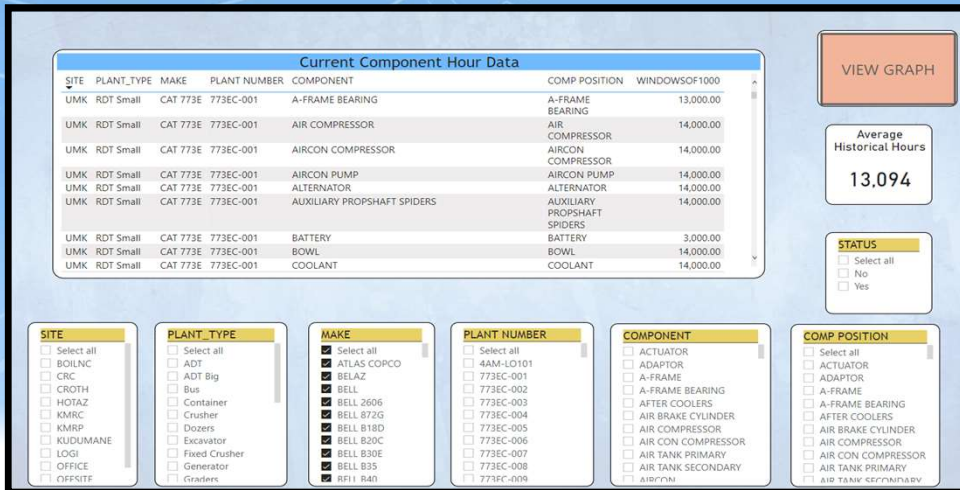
Current Component Hour Data

| SITE | PLANT_TYPE | MAKE | PLANT NUMBER | COMPONENT | COMP POSITION | WINDOWSOF1000 |
|---|---|---|---|---|---|---|
| UMK | RDT Small | CAT 773E | 773EC-001 | A-FRAME BEARING | A-FRAME BEARING | 13,000.00 |
| UMK | RDT Small | CAT 773E | 773EC-001 | AIR COMPRESSOR | AIR COMPRESSOR | 14,000.00 |
| UMK | RDT Small | CAT 773E | 773EC-001 | AIRCON COMPRESSOR | AIRCON COMPRESSOR | 14,000.00 |
| UMK | RDT Small | CAT 773E | 773EC-001 | AIRCON PUMP | AIRCON PUMP | 14,000.00 |
| UMK | RDT Small | CAT 773E | 773EC-001 | ALTERNATOR | ALTERNATOR | 14,000.00 |
| UMK | RDT Small | CAT 773E | 773EC-001 | AUXILIARY PROPSHAFT SPIDERS | AUXILIARY PROPSHAFT SPIDERS | 14,000.00 |
| UMK | RDT Small | CAT 773E | 773EC-001 | BATTERY | BATTERY | 3,000.00 |
| UMK | RDT Small | CAT 773E | 773EC-001 | BOWL | BOWL | 14,000.00 |
| UMK | RDT Small | CAT 773E | 773EC-001 | COOLANT | COOLANT | 14,000.00 |

VIEW GRAPH

Average Historical Hours
13,094

STATUS
Select all
No
Yes

SITE
Select all
BOILNC
CRC
CROTH
HOTAZ
KMRC
KMRP
KUDUMANE
LOGI
OFFICE
OFFSITE

PLANT_TYPE
Select all
ADT
ADT Big
Bus
Container
Crusher
Dozers
Excavator
Fixed Crusher
Generator
Graders

MAKE
Select all
ATLAS COPCO
BELAZ
BELL
BELL 2606
BELL 872G
BELL B18D
BELL B20C
BELL B30E
BELL B35
BELL B40

PLANT NUMBER
Select all
4AM-LO101
773EC-001
773EC-002
773EC-003
773EC-004
773EC-005
773EC-006
773EC-007
773EC-008
773EC-009

COMPONENT
ACTUATOR
ADAPTOR
A-FRAME
A-FRAME BEARING
AFTER COOLERS
AIR BRAKE CYLINDER
AIR COMPRESSOR
AIR CON COMPRESSOR
AIR TANK PRIMARY
AIR TANK SECONDARY
AIRCON

COMP POSITION
Select all
ACTUATOR
ADAPTOR
A-FRAME
A-FRAME BEARING
AFTER COOLERS
AIR BRAKE CYLINDER
AIR COMPRESSOR
AIR CON COMPRESSOR
AIR TANK PRIMARY
AIR TANK SECONDARY